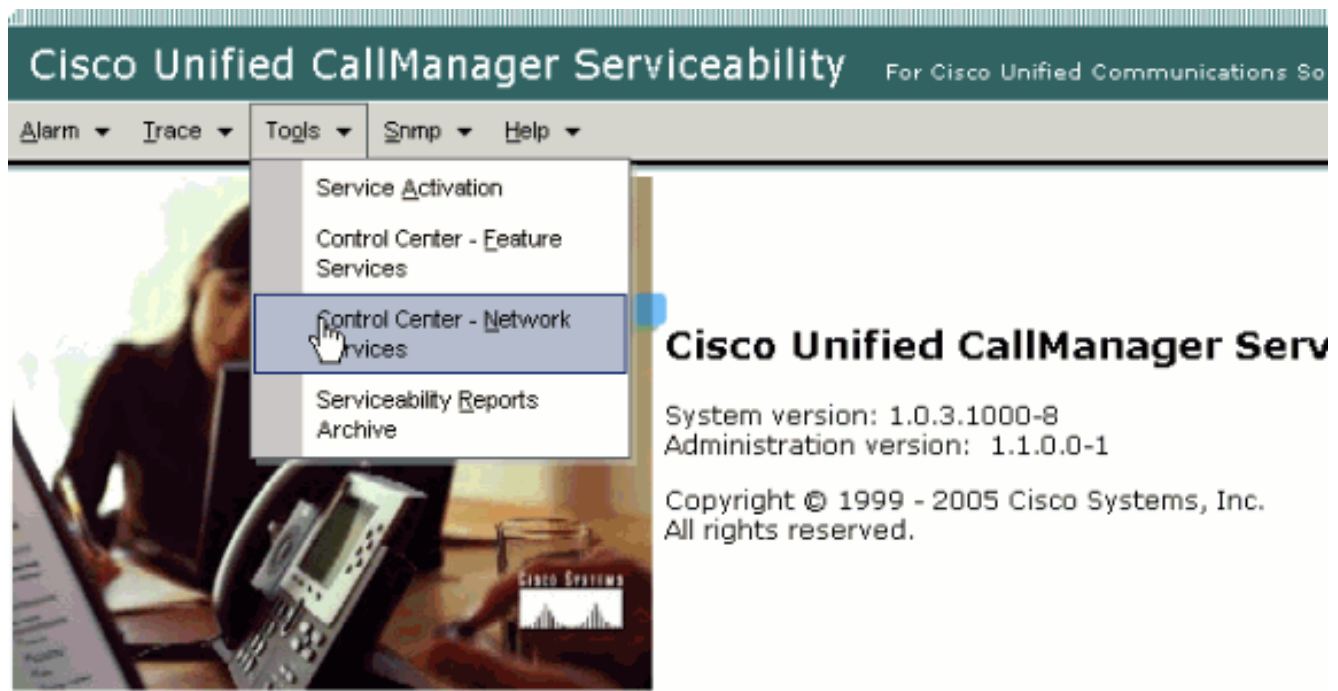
Cisco Unified CallManager Serviceability For Cisco Unified Communications So

Alarm Trace Tools Snmp Help

Service Activation

Control Center - Feature Services

Control Center - Network Services

Serviceability Reports Archive

Cisco Unified CallManager Serv

System version: 1.0.3.1000-8
Administration version: 1.1.0.0-1

Copyright © 1999 - 2005 Cisco Systems, Inc.
All rights reserved.

Cisco Systems